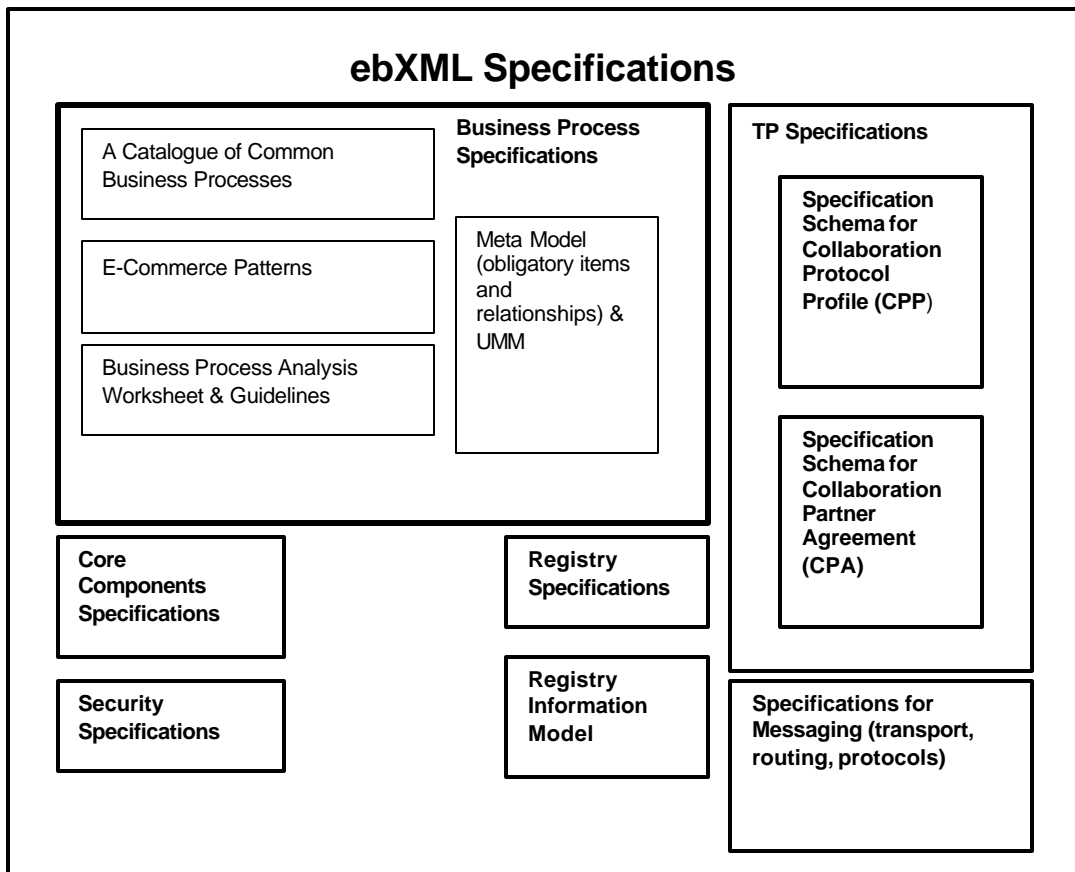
ebXML Specifications

Business Process Specifications

A Catalogue of Common Business Processes

E-Commerce Patterns

Business Process Analysis Worksheet & Guidelines

Meta Model (obligatory items and relationships) & UMM

TP Specifications

Specification Schema for Collaboration Protocol Profile (CPP)

Specification Schema for Collaboration Partner Agreement (CPA)

Core Components Specifications

Registry Specifications

Registry Information Model

Security Specifications

Specifications for Messaging (transport, routing, protocols)